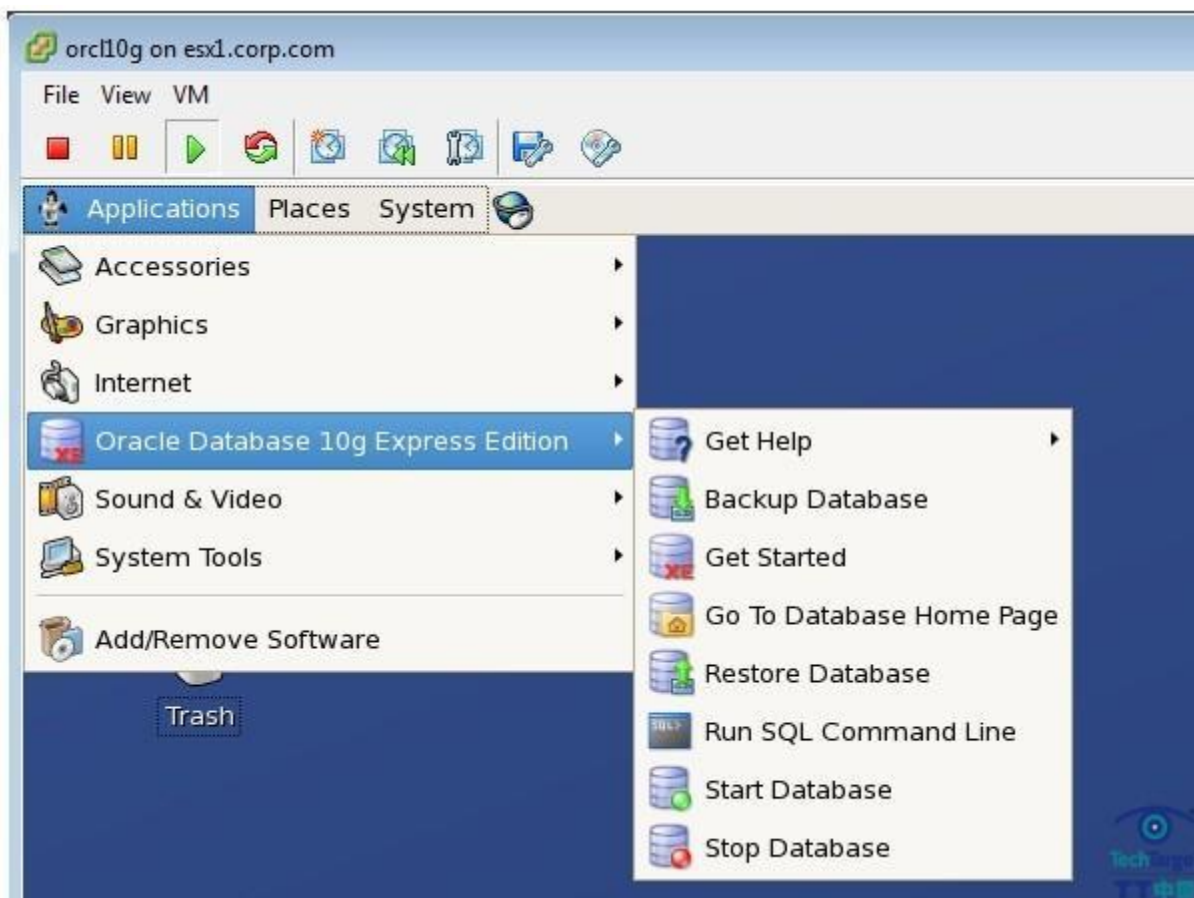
orcl10g on esx1.corp.com

File View VM

Applications Places System

Accessories

Graphics

Internet

Oracle Database 10g Express Edition

Sound & Video

System Tools

Add/Remove Software

Trash

Get Help

Backup Database

Get Started

Go To Database Home Page

Restore Database

Run SQL Command Line

Start Database

Stop Database

Tech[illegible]